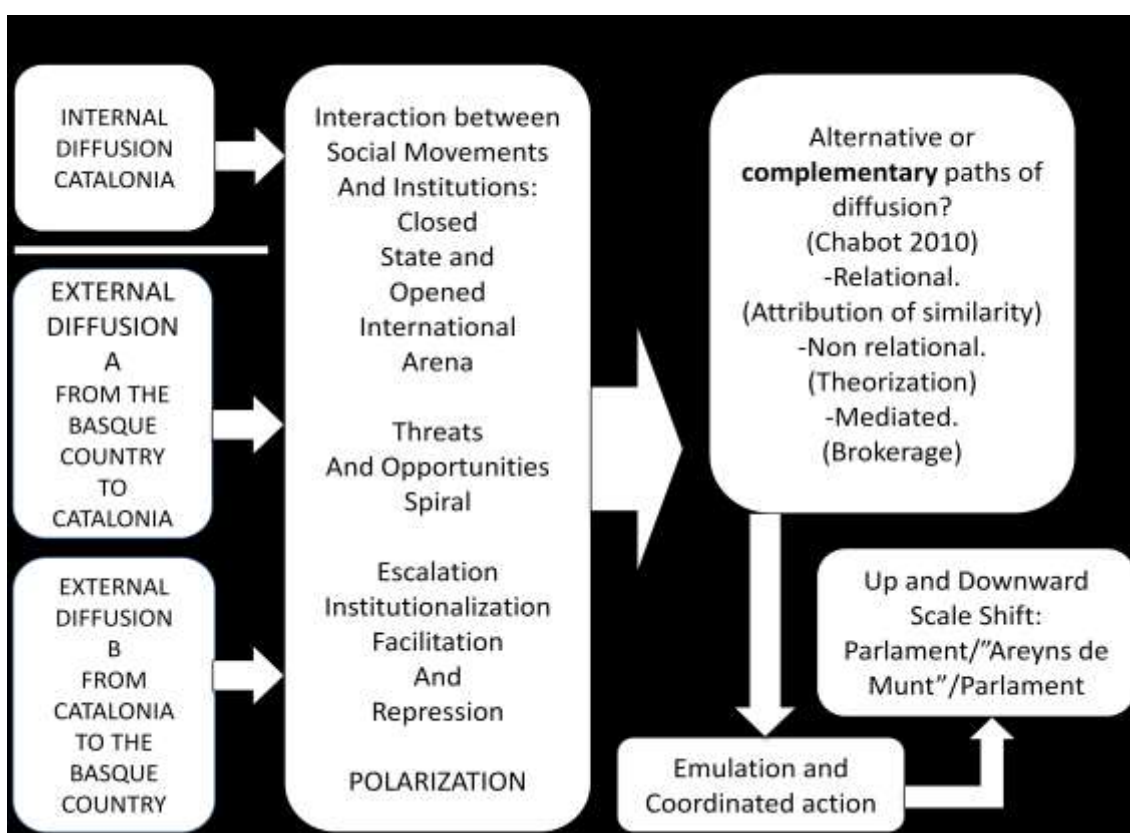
INTERNAL DIFFUSION CATALONIA

EXTERNAL DIFFUSION A FROM THE BASQUE COUNTRY TO CATALONIA

EXTERNAL DIFFUSION B FROM CATALONIA TO THE BASQUE COUNTRY

Interaction between Social Movements And Institutions: Closed State and Opened International Arena

Threats And Opportunities Spiral

Escalation Institutionalization Facilitation And Repression

POLARIZATION

Alternative or **complementary** paths of diffusion? (Chabot 2010) -Relational. (Attribution of similarity) -Non relational. (Theorization) -Mediated. (Brokerage)

Up and Downward Scale Shift: Parlament/"Areyns de Munt"/Parlament

Emulation and Coordinated action